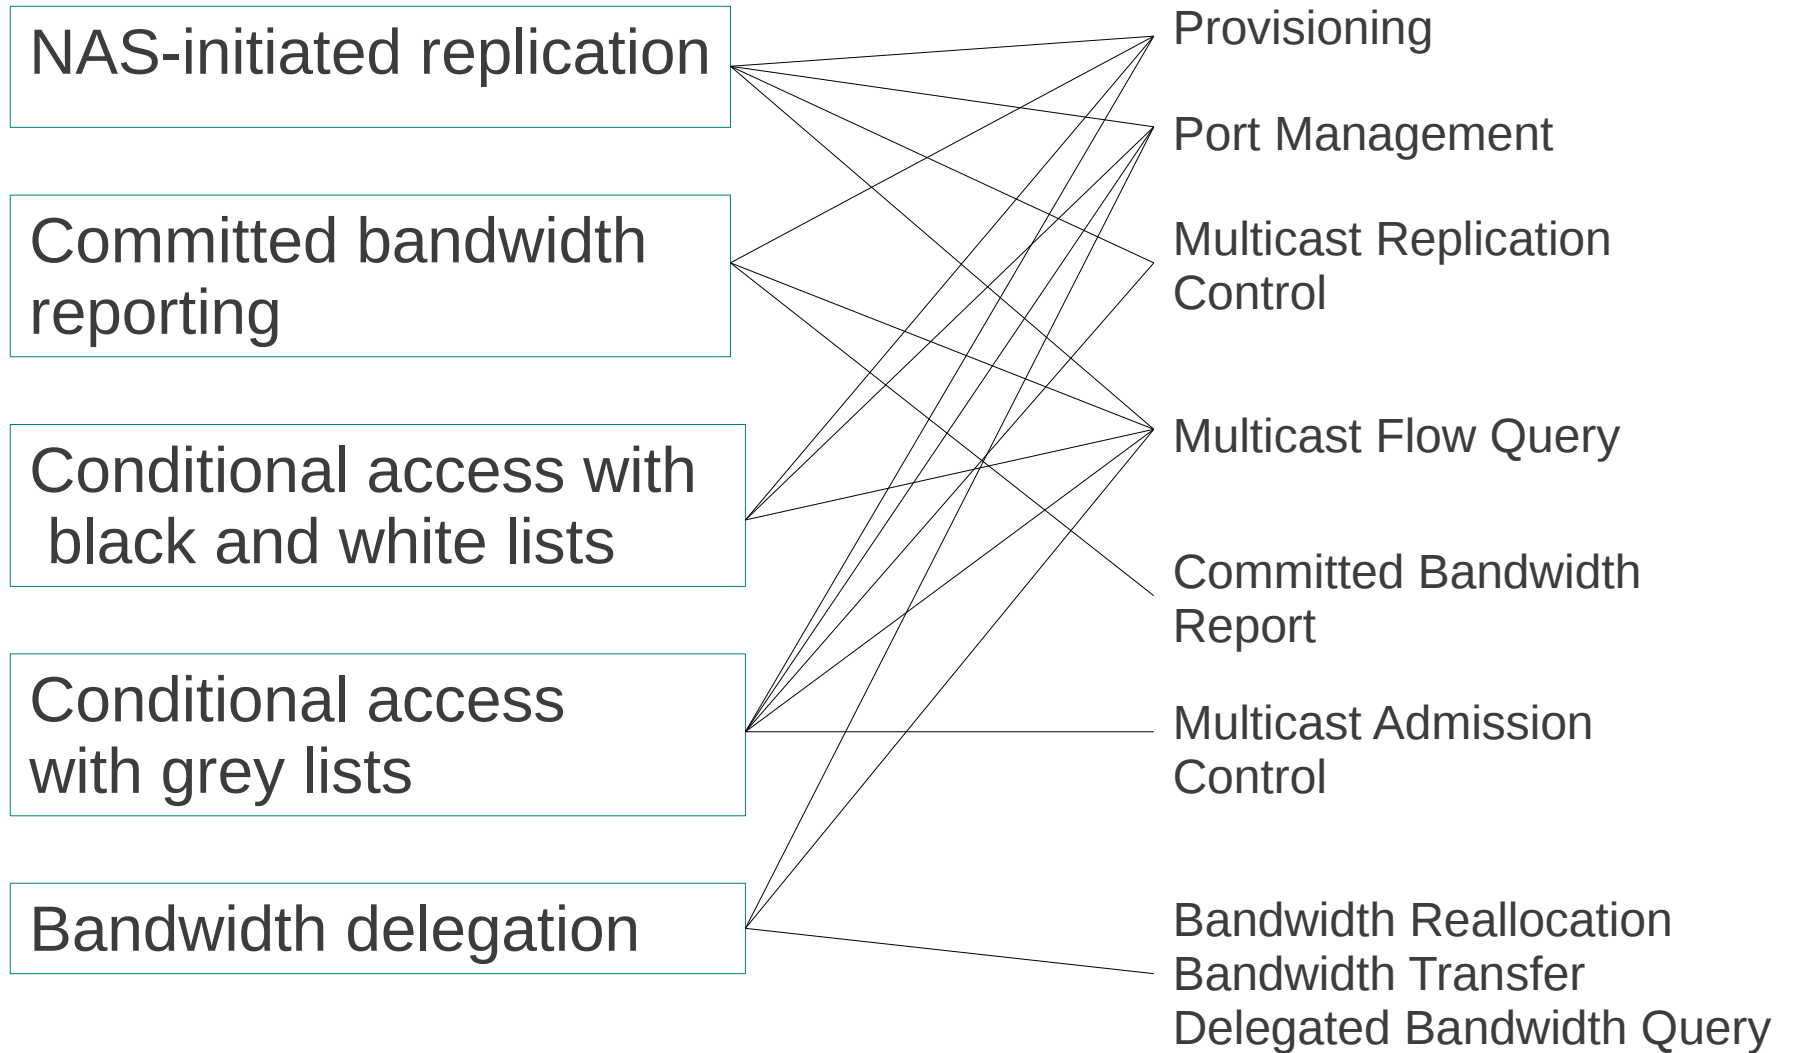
NAS-initiated replication

Committed bandwidth reporting

Conditional access with black and white lists

Conditional access with grey lists

Bandwidth delegation

Provisioning

Port Management

Multicast Replication Control

Multicast Flow Query

Committed Bandwidth Report

Multicast Admission Control

Bandwidth Reallocation
Bandwidth Transfer
Delegated Bandwidth Query